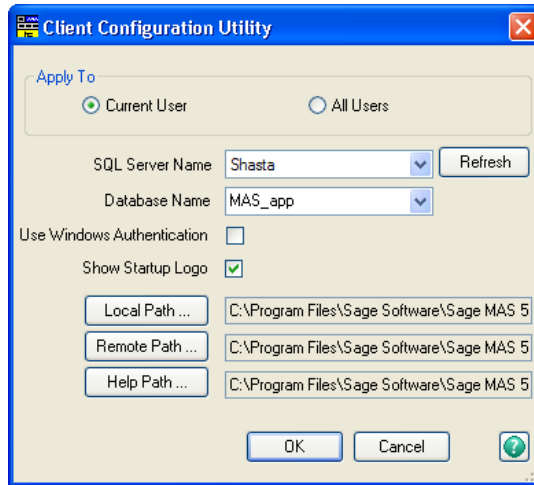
Client Configuration Utility

Apply To
Current User
All Users

SQL Server Name Shasta
Refresh
Database Name MAS_app
Use Windows Authentication
Show Startup Logo

Local Path ... C:\Program Files\Sage Software\Sage MAS 5
Remote Path ... C:\Program Files\Sage Software\Sage MAS 5
Help Path ... C:\Program Files\Sage Software\Sage MAS 5

OK
Cancel